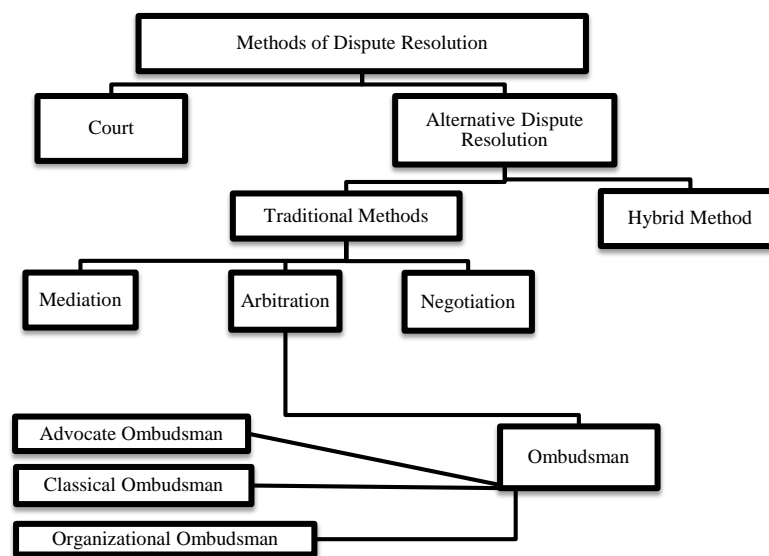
Methods of Dispute Resolution

Court

Alternative Dispute Resolution

Traditional Methods

Hybrid Method

Mediation

Arbitration

Negotiation

Advocate Ombudsman

Ombudsman

Classical Ombudsman

Organizational Ombudsman